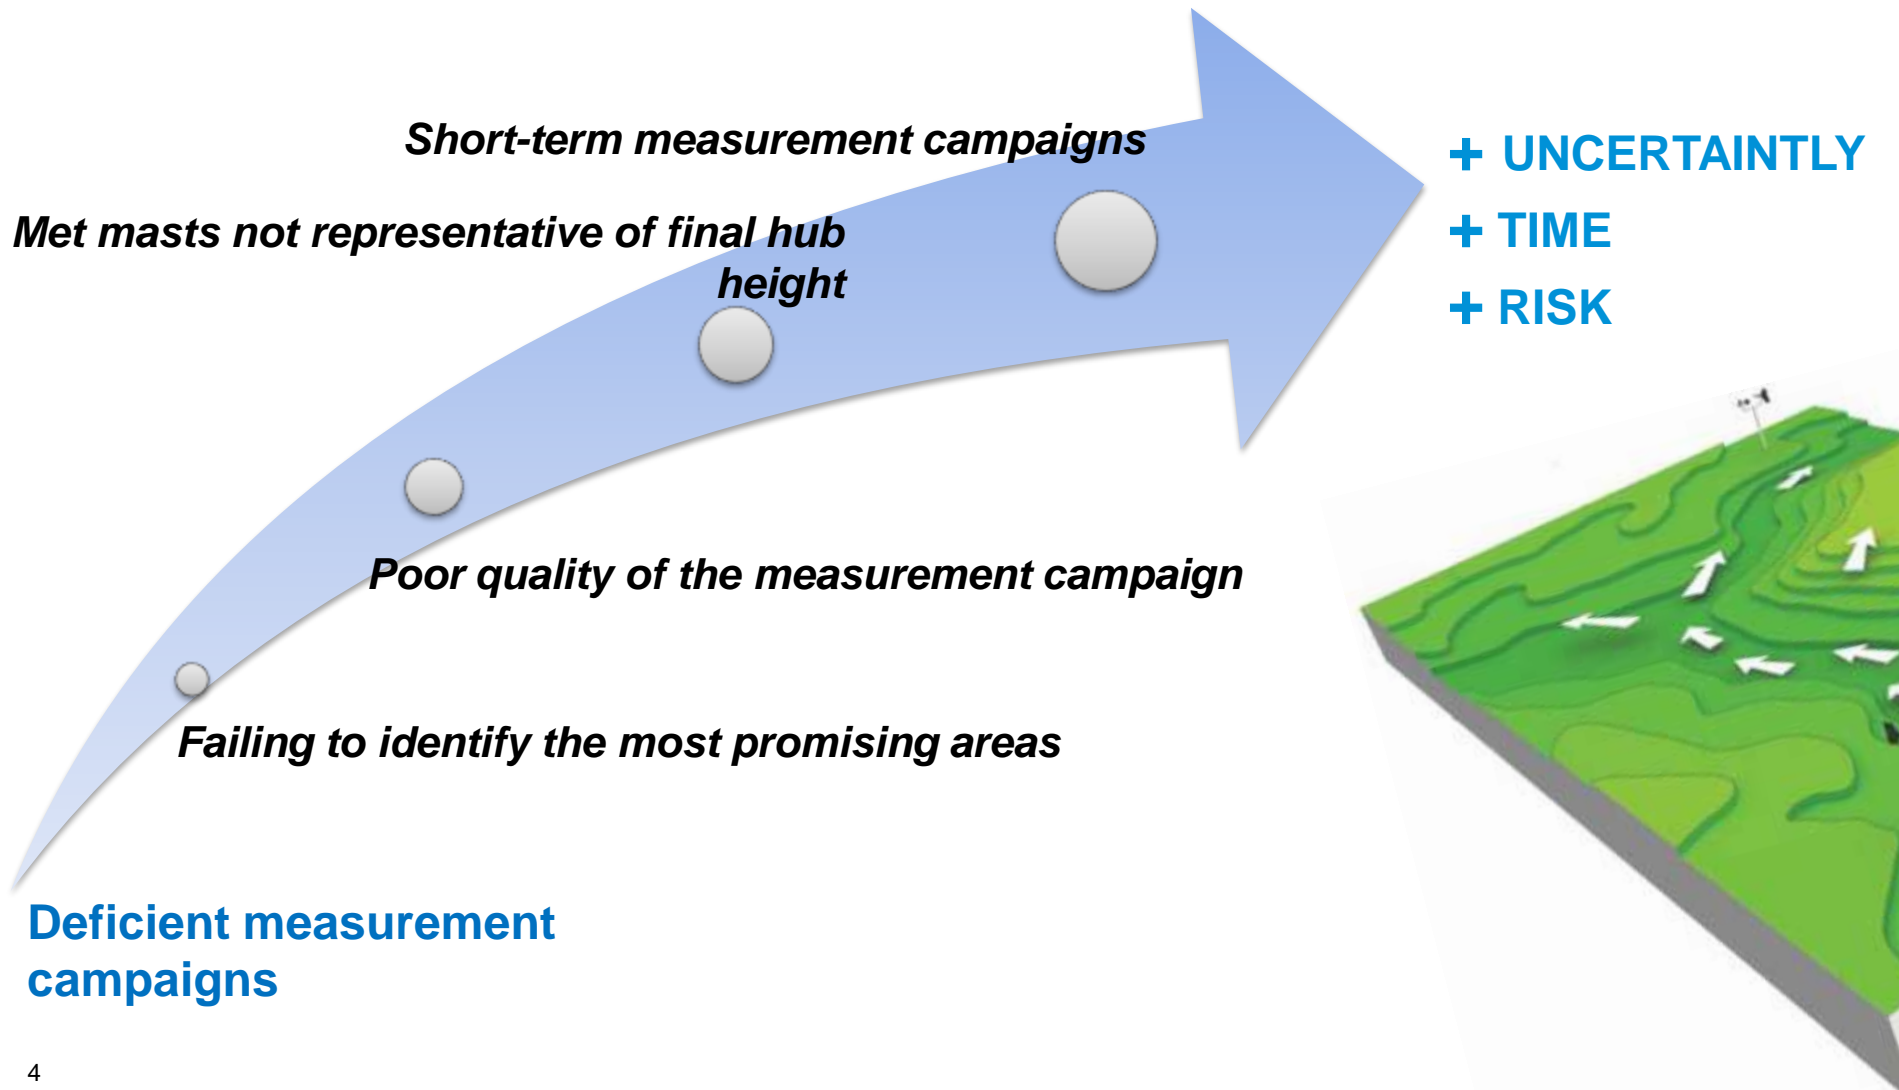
Short-term measurement campaigns

Met masts not representative of final hub height

Poor quality of the measurement campaign

Failing to identify the most promising areas

Deficient measurement campaigns

+ UNCERTAINTLY
+ TIME
+ RISK

4